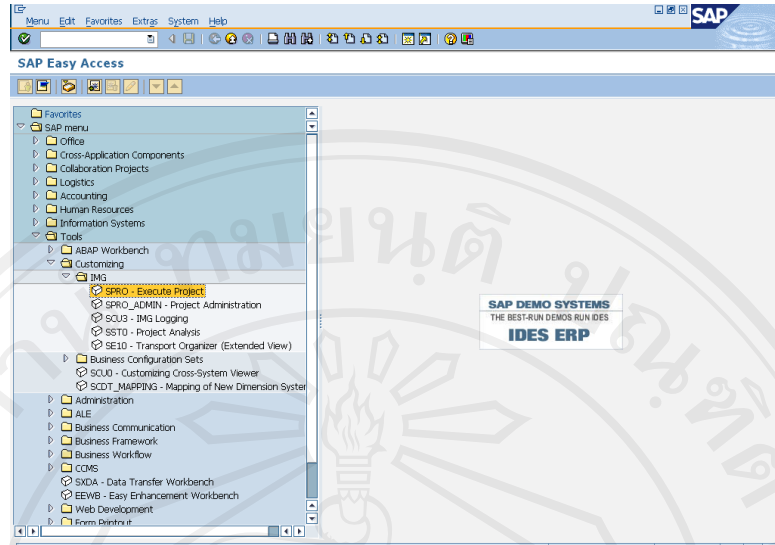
Menu Edit Favorites Extras System Help

SAP

SAP Easy Access

Favorites
SAP menu
Office
Cross-Application Components
Collaboration Projects
Logistics
Accounting
Human Resources
Information Systems
Tools
ABAP Workbench
Customizing
IMG
SPRO - Execute Project
SPRO_ADMIN - Project Administration
SCU3 - IMG Logging
SST0 - Project Analysis
SE10 - Transport Organizer (Extended View)
Business Configuration Sets
SCU0 - Customizing Cross-System Viewer
SCDT_MAPPING - Mapping of New Dimension Syster
Administration
ALE
Business Communication
Business Framework
Business Workflow
CCMS
SXDA - Data Transfer Workbench
EEWB - Easy Enhancement Workbench
Web Development
Form Printout

SAP DEMO SYSTEMS
THE BEST-RUN DEMOS RUN IDES
IDES ERP